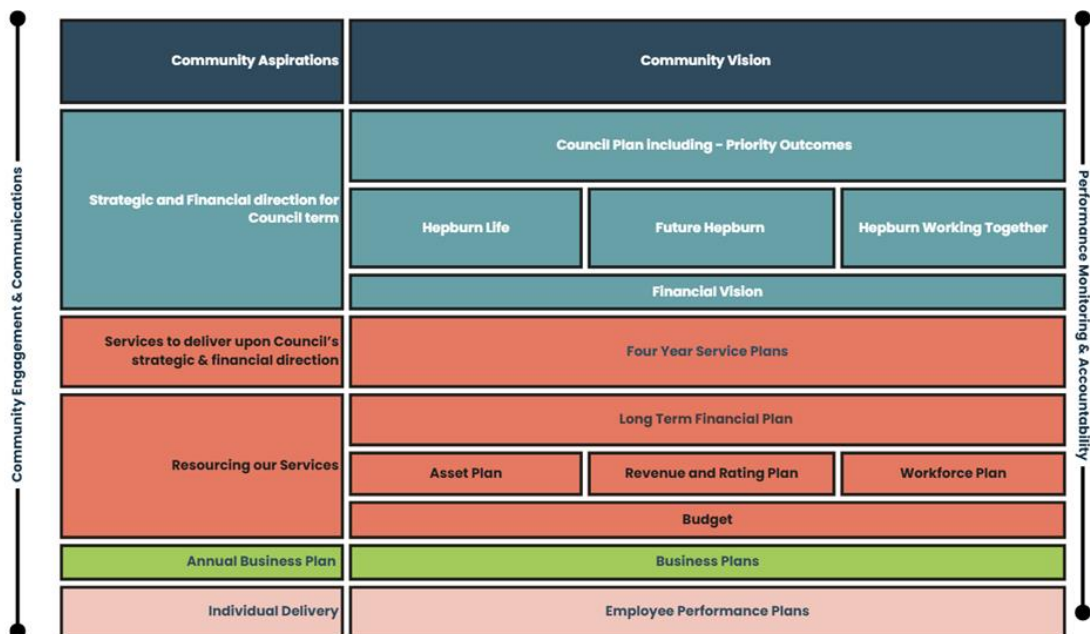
Community Engagement & Communications

Community Aspirations

Community Vision

Strategic and Financial direction for Council term

Council Plan including – Priority Outcomes

Hepburn Life

Future Hepburn

Hepburn Working Together

Financial Vision

Services to deliver upon Council's strategic & financial direction

Four Year Service Plans

Resourcing our Services

Long Term Financial Plan

Asset Plan

Revenue and Rating Plan

Workforce Plan

Budget

Annual Business Plan

Business Plans

Individual Delivery

Employee Performance Plans

Performance Monitoring & Accountability